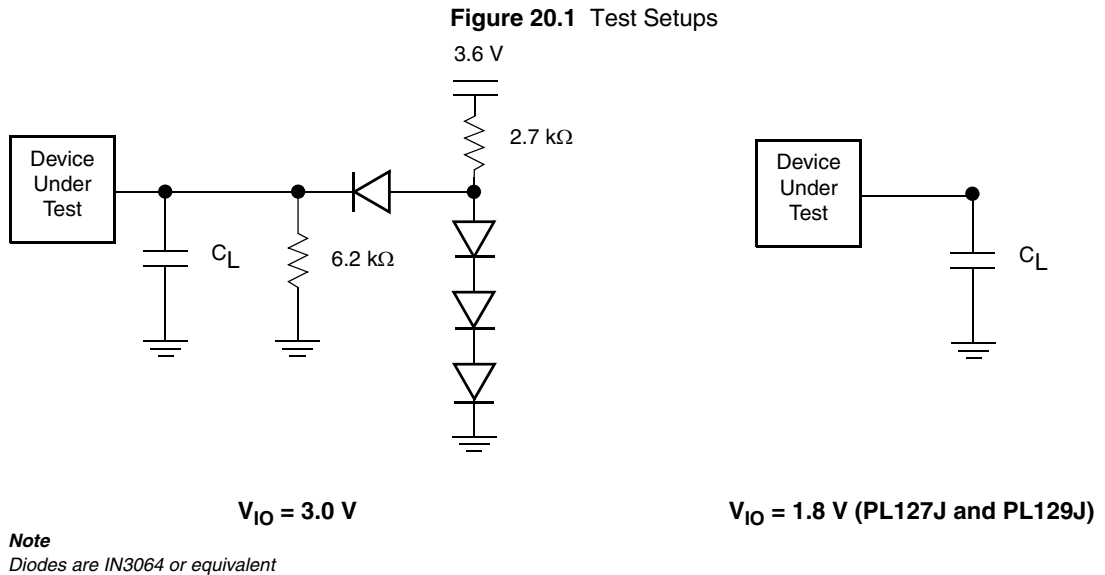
**Figure 20.1** Test Setups

3.6 V

2.7 kΩ

Device Under Test

$C_L$

6.2 kΩ

Device Under Test

$C_L$

$V_{IO}$ = 3.0 V

$V_{IO}$ = 1.8 V (PL127J and PL129J)

*Note*
*Diodes are IN3064 or equivalent*